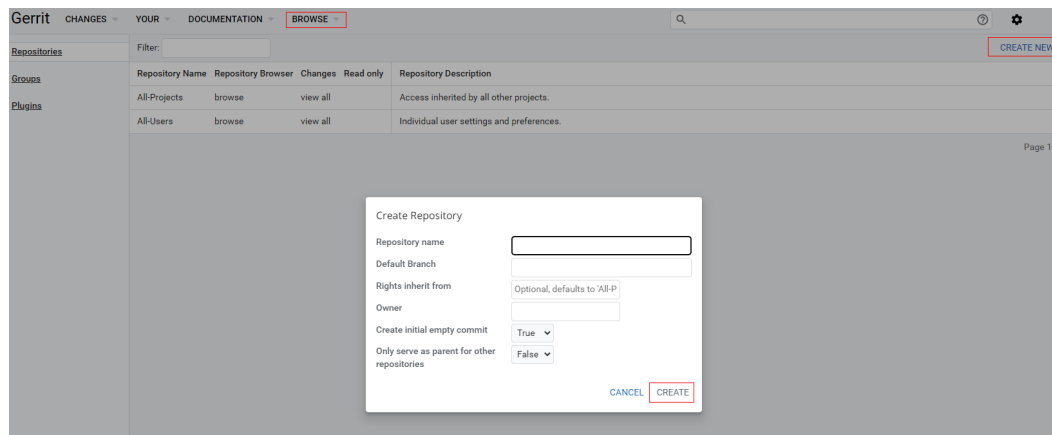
Gerrit CHANGES YOUR DOCUMENTATION BROWSE

CREATE NEW

Repositories

Groups

Plugins

Filter:

| Repository Name | Repository Browser | Changes | Read only | Repository Description |
|---|---|---|---|---|
| All-Projects | browse | view all | | Access inherited by all other projects. |
| All-Users | browse | view all | | Individual user settings and preferences. |

Page 1

Create Repository

Repository name

Default Branch

Rights inherit from Optional, defaults to 'All-P

Owner

Create initial empty commit True

Only serve as parent for other repositories False

CANCEL CREATE